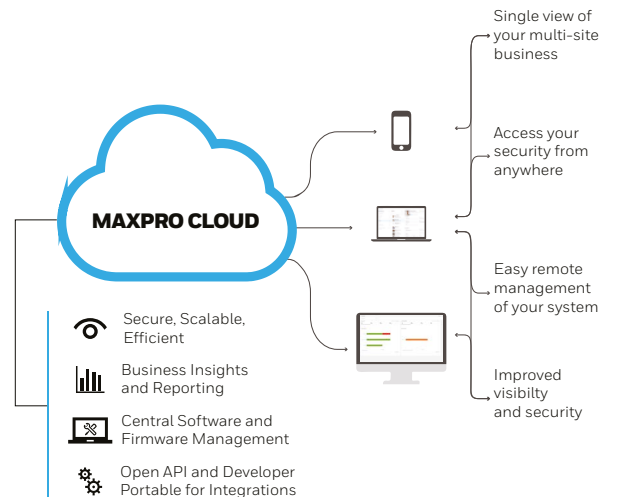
MAXPRO CLOUD

Single view of your multi-site business

Access your security from anywhere

Easy remote management of your system

Improved visibilty and security

Secure, Scalable, Efficient

Business Insights and Reporting

Central Software and Firmware Management

Open API and Developer Portable for Integrations